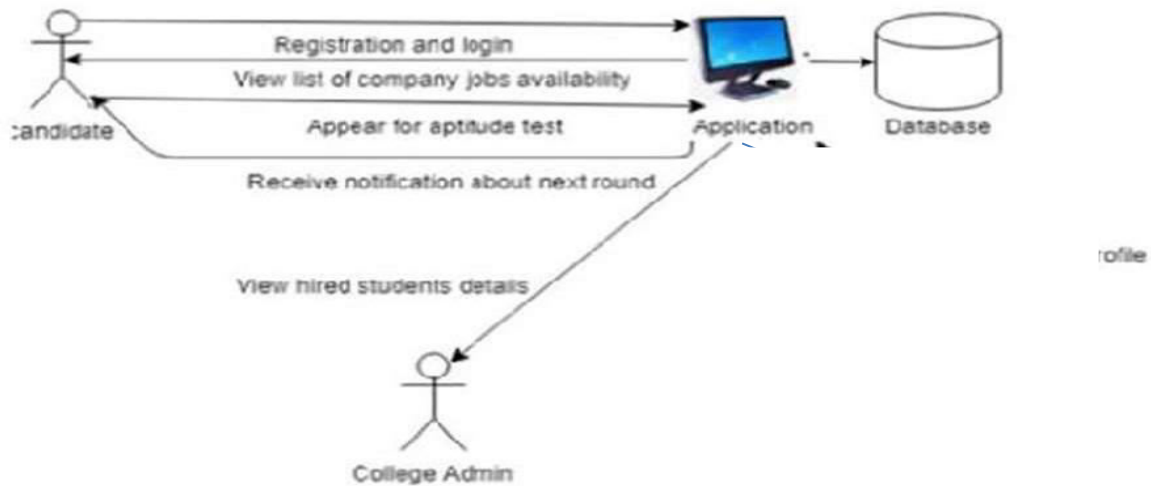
Registration and login
View list of company jobs availability
candidate
Appear for aptitude test
Application
Database
Receive notification about next round
rofile
View hired students details
College Admin